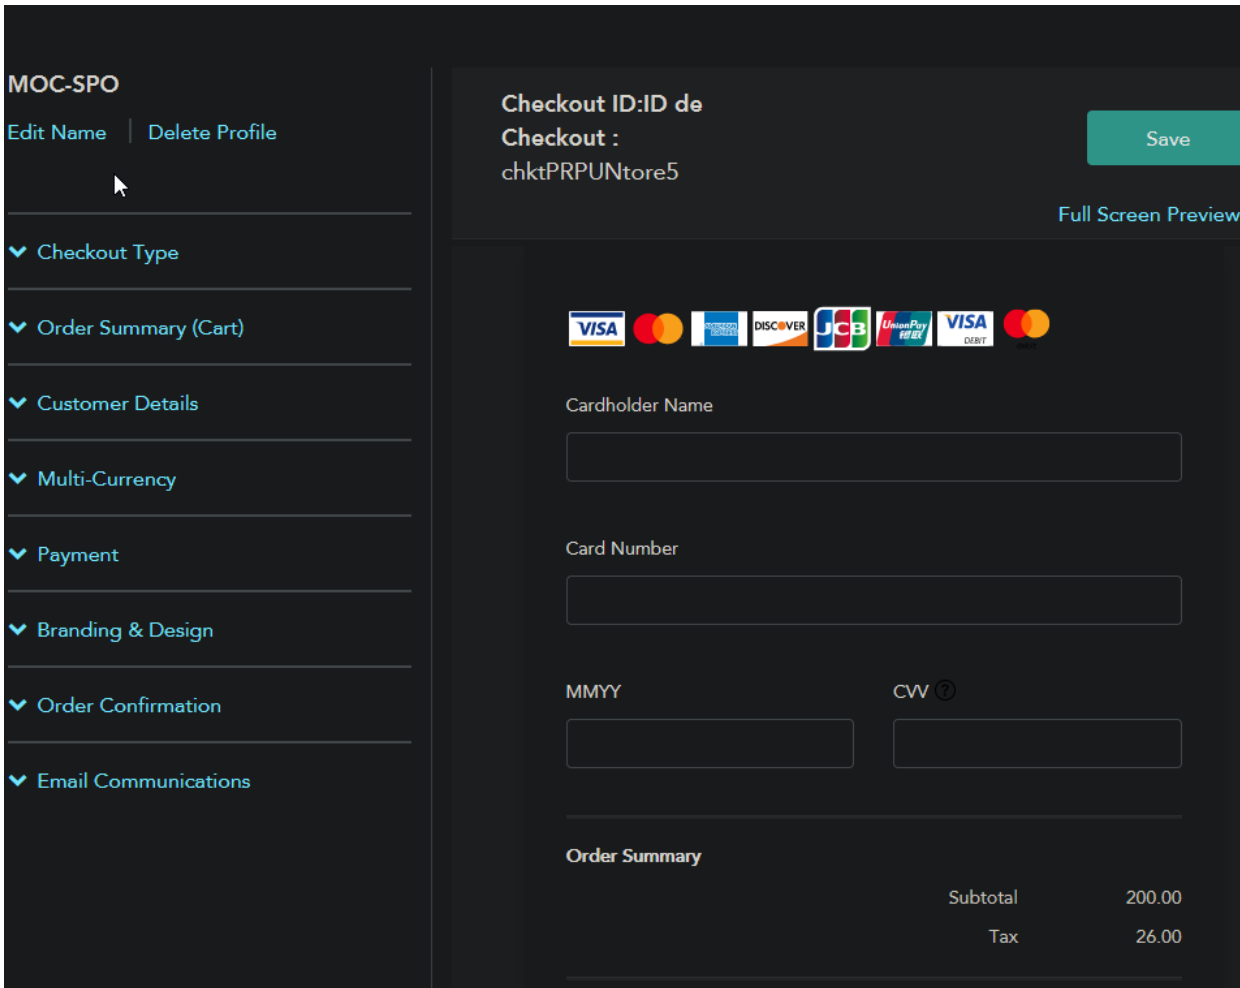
MOC-SPO

Edit Name | Delete Profile

Checkout Type

Order Summary (Cart)

Customer Details

Multi-Currency

Payment

Branding & Design

Order Confirmation

Email Communications

Checkout ID:ID de Checkout : chktPRPUNtore5

Save

Full Screen Preview

VISA DISCOVER JCB UnionPay VISA DEBIT

Cardholder Name

Card Number

MMYY

CVV ?

Order Summary

| | |
|---|---|
| Subtotal | 200.00 |
| Tax | 26.00 |